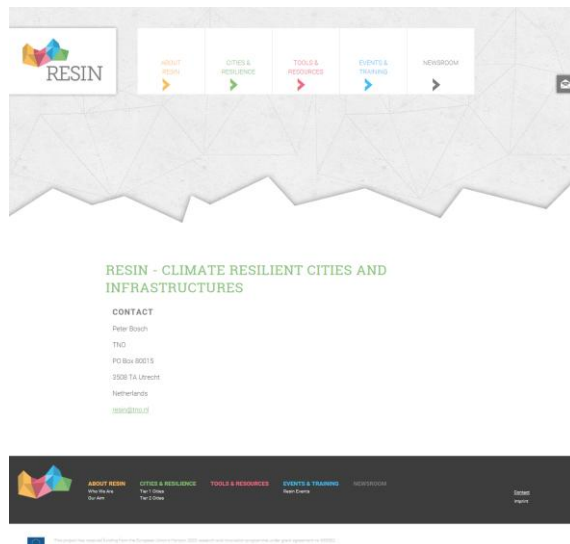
RESIN

ABOUT RESIN

CITIES & RESILIENCE

TOOLS & RESOURCES

EVENTS & TRAINING

NEWSROOM

RESIN - CLIMATE RESILIENT CITIES AND INFRASTRUCTURES

CONTACT

Peter Bosch

TNO

PO Box 80015

3508 TA Utrecht

Netherlands

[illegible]

ABOUT RESIN
Who We Are
Our Aim

CITIES & RESILIENCE
Tier 1 Cities
Tier 2 Cities

TOOLS & RESOURCES

EVENTS & TRAINING
Resin Events

NEWSROOM

Contact
Imprint

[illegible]